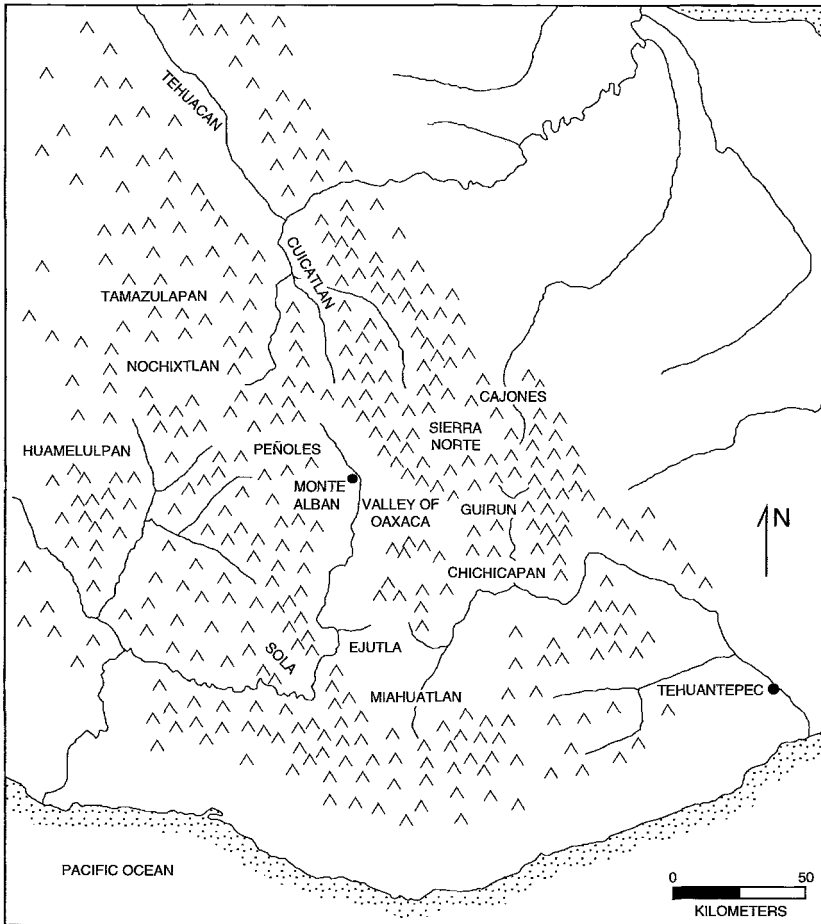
TEHUACAN

CUICATLAN

TAMAZULAPAN

NOCHIXTLAN

CAJONES

SIERRA NORTE

HUAMELULPAN

PEÑOLES

MONTE ALBAN

VALLEY OF OAXACA

GUIRUN

N

CHICHICAPAN

SOLA

EJUTLA

MIAHUATLAN

TEHUANTEPEC

PACIFIC OCEAN

0 50
KILOMETERS